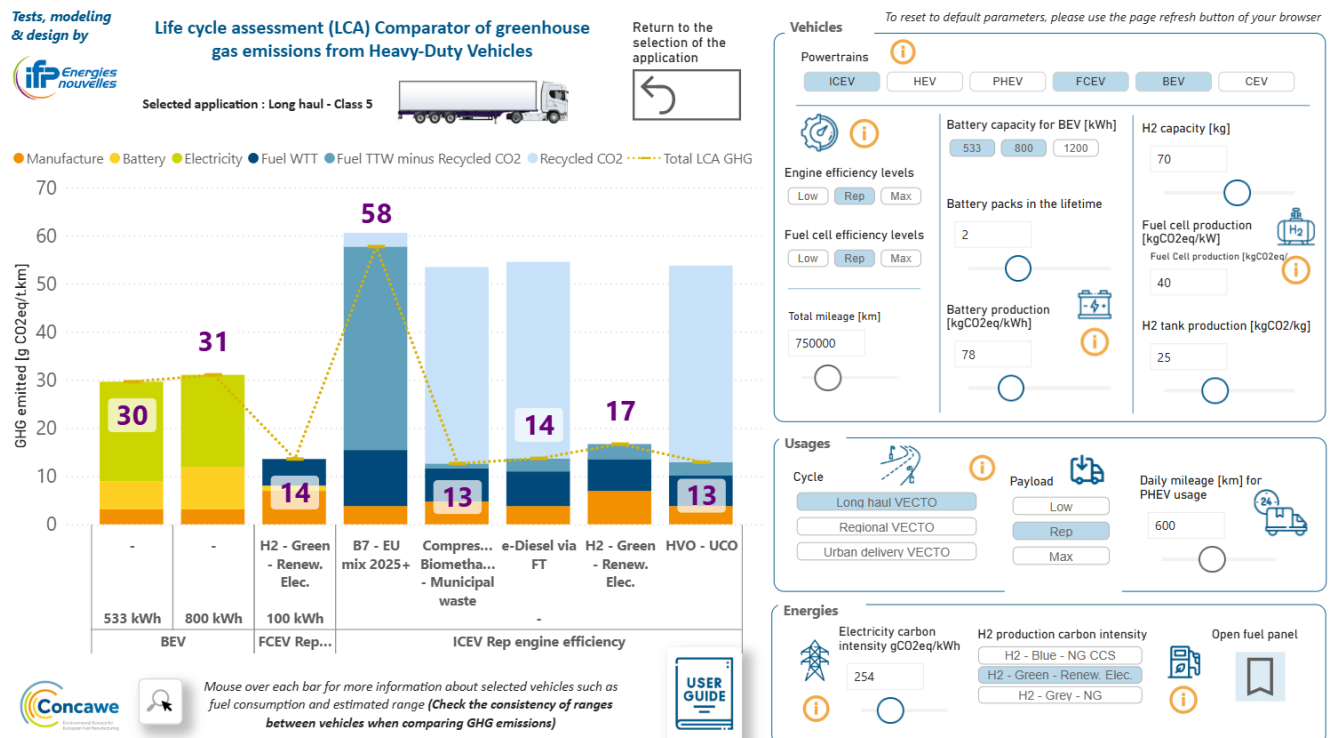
Tests, modeling & design by

ifp Energies nouvelles

Life cycle assessment (LCA) Comparator of greenhouse gas emissions from Heavy-Duty Vehicles

Selected application : Long haul - Class 5

Return to the selection of the application

Vehicles

To reset to default parameters, please use the page refresh button of your browser

Powertrains

ICEV HEV PHEV FCEV BEV CEV

Engine efficiency levels
Low Rep Max

Fuel cell efficiency levels
Low Rep Max

Total mileage [km]
750000

Battery capacity for BEV [kWh]
533 800 1200

Battery packs in the lifetime
2

Battery production [kgCO2eq/kWh]
78

H2 capacity [kg]
70

Fuel cell production [kgCO2eq/kW]
Fuel Cell production [kgCO2eq/
40

H2 tank production [kgCO2/kg]
25

Manufacture Battery Electricity Fuel WTT Fuel TTW minus Recycled CO2 Recycled CO2 Total LCA GHG

GHG emitted [g CO2eq/t.km]

70
60
50
40
30
20
10
0

30 31 14 58 13 14 17 13

| - | - | H2 - Green - Renew. Elec. | B7 - EU mix 2025+ | Compres... Biometha... Municipal waste | e-Diesel via FT | H2 - Green - Renew. Elec. | HVO - UCO |
|---|---|---|---|---|---|---|---|
| 533 kWh | 800 kWh | 100 kWh | | | - | | |
| BEV | | FCEV Rep... | ICEV Rep engine efficiency | | | | |

Usages

Cycle
Long haul VECTO
Regional VECTO
Urban delivery VECTO

Payload
Low
Rep
Max

Daily mileage [km] for PHEV usage
600

24

Energies

Electricity carbon intensity gCO2eq/kWh
254

H2 production carbon intensity
H2 - Blue - NG CCS
H2 - Green - Renew. Elec.
H2 - Grey - NG

Open fuel panel

Concawe
Environmental Science for European Fuel Manufacturing

Mouse over each bar for more information about selected vehicles such as fuel consumption and estimated range (Check the consistency of ranges between vehicles when comparing GHG emissions)

USER GUIDE